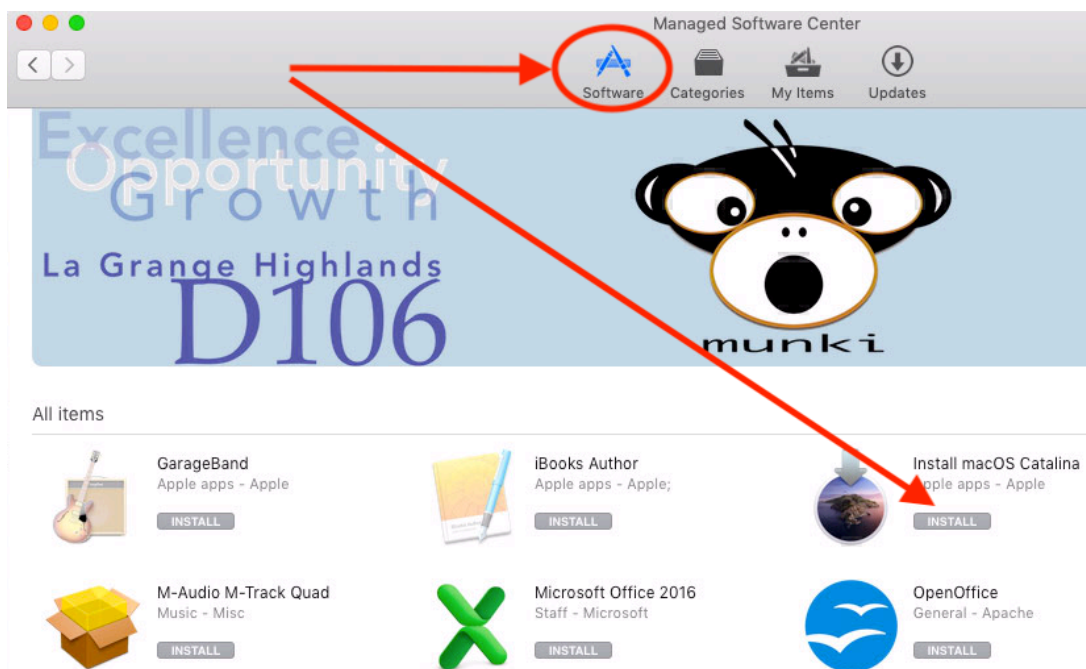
Managed Software Center

Software Categories My Items Updates

Excellence
Opportunity
Growth
La Grange Highlands
D106

munki

All items

GarageBand
Apple apps - Apple
INSTALL

iBooks Author
Apple apps - Apple;
INSTALL

Install macOS Catalina
pple apps - Apple
INSTALL

M-Audio M-Track Quad
Music - Misc
INSTALL

Microsoft Office 2016
Staff - Microsoft
INSTALL

OpenOffice
General - Apache
INSTALL